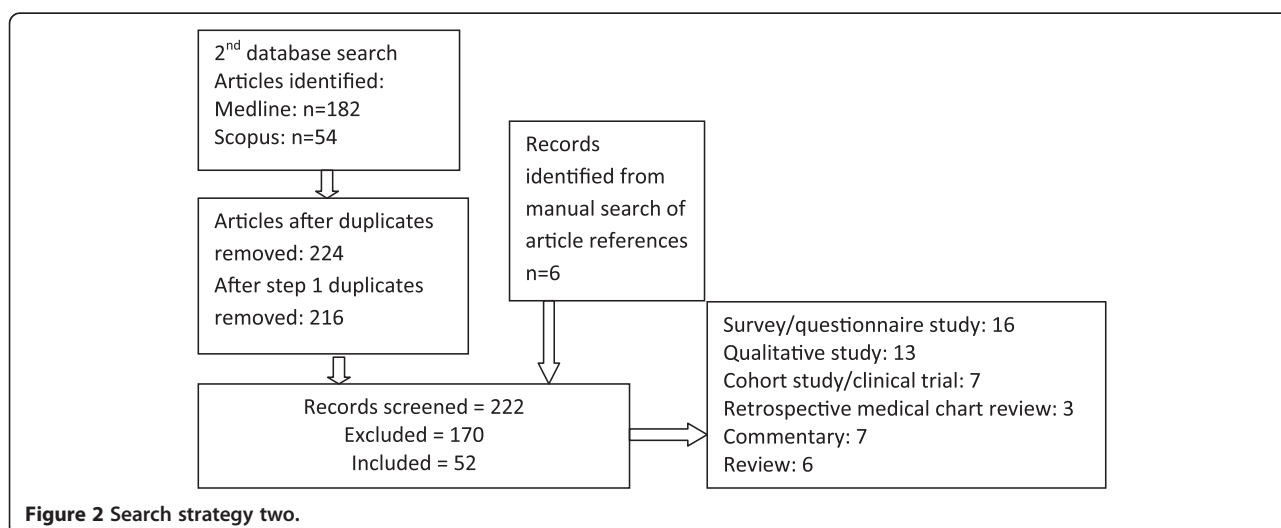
2$^{nd}$ database search
Articles identified:
Medline: n=182
Scopus: n=54

Records identified from manual search of article references
n=6

Articles after duplicates removed: 224
After step 1 duplicates removed: 216

Records screened = 222
Excluded = 170
Included = 52

Survey/questionnaire study: 16
Qualitative study: 13
Cohort study/clinical trial: 7
Retrospective medical chart review: 3
Commentary: 7
Review: 6

**Figure 2 Search strategy two.**